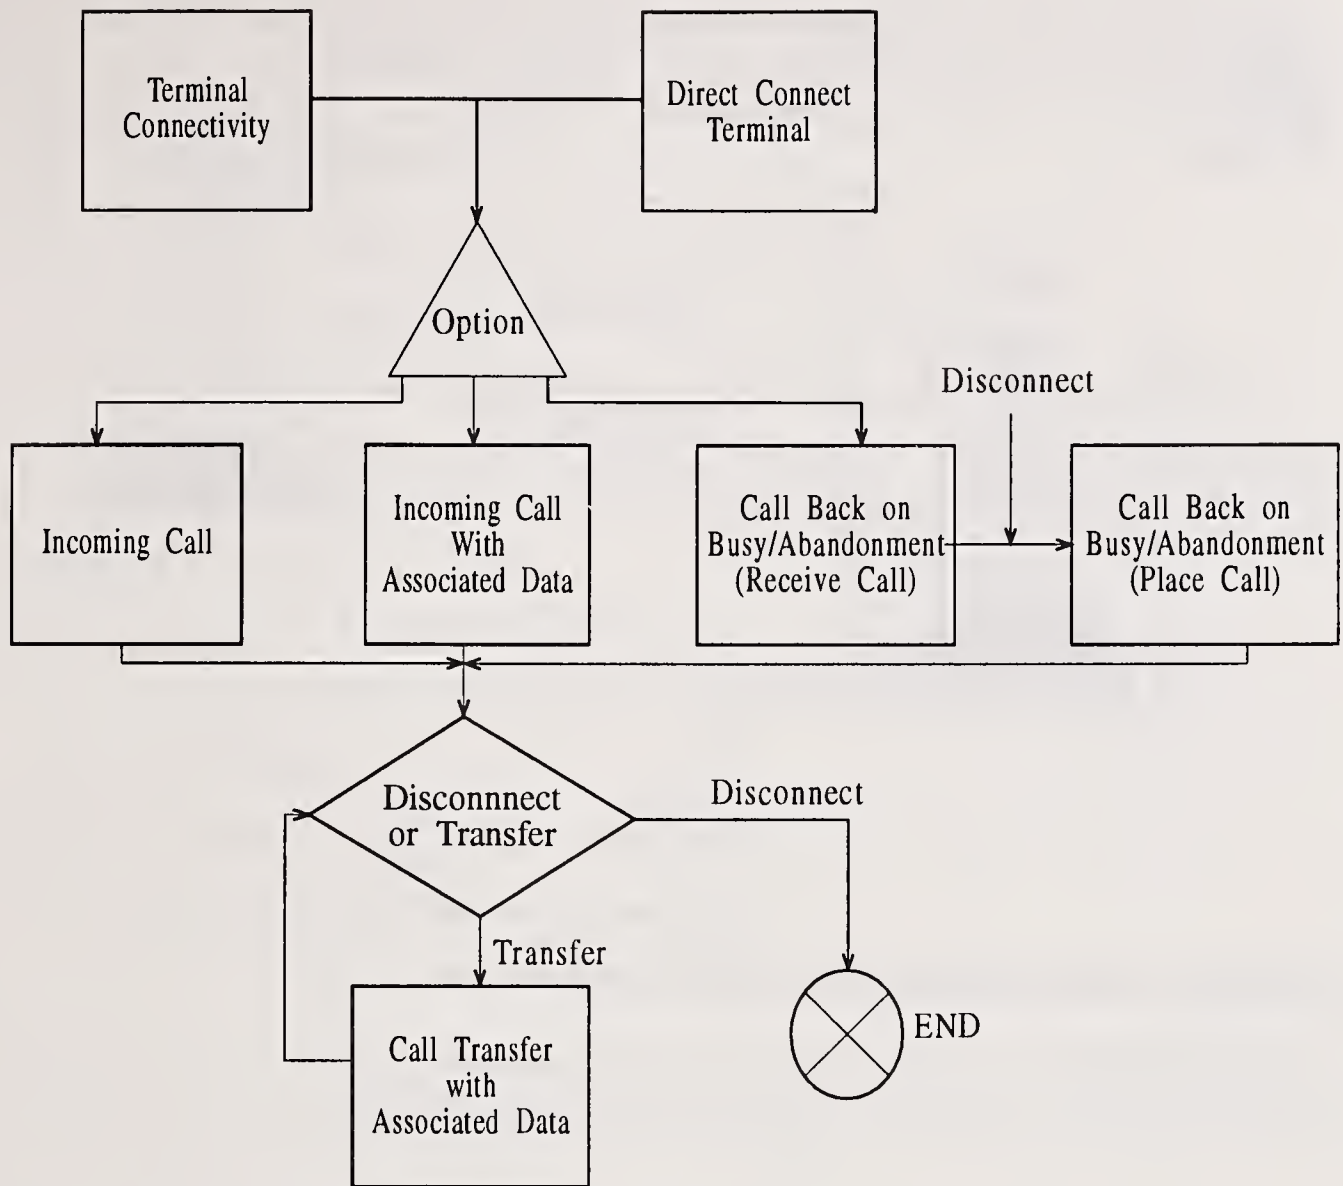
Terminal Connectivity

Direct Connect Terminal

Option

Disconnect

Incoming Call

Incoming Call With Associated Data

Call Back on Busy/Abandonment (Receive Call)

Call Back on Busy/Abandonment (Place Call)

Disconnnect or Transfer

Disconnect

Transfer

Call Transfer with Associated Data

END